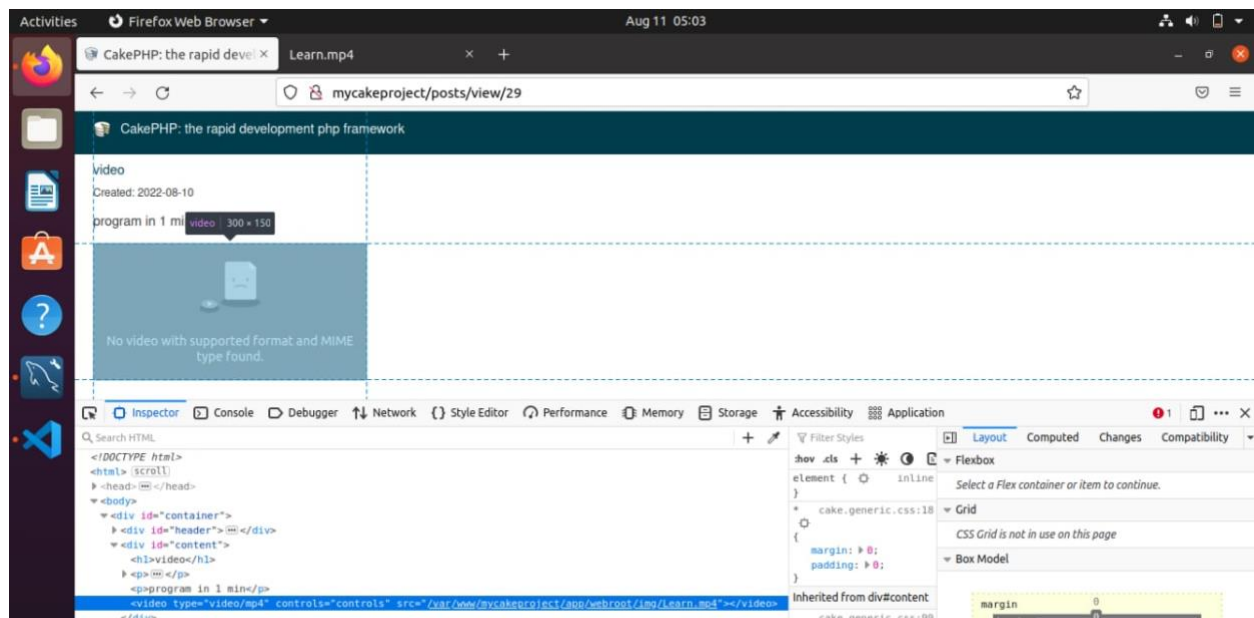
Activities Firefox Web Browser Aug 11 05:03

CakePHP: the rapid devel × Learn.mp4 × +

mycakeproject/posts/view/29

CakePHP: the rapid development php framework

video

Created: 2022-08-10

program in 1 mi video 300 × 150

No video with supported format and MIME type found.

Inspector Console Debugger Network Style Editor Performance Memory Storage Accessibility Application 1

Search HTML

<!DOCTYPE html>
<html> scroll
<head> ⋯ </head>
<body>
<div id="container">
<div id="header"> ⋯ </div>
<div id="content">
<h1>video</h1>
<p> ⋯ </p>
<p>program in 1 min</p>
<video type="video/mp4" controls="controls" src="/var/www/mycakeproject/app/webroot/img/Learn.mp4"></video>

Filter Styles
:hov .cls
element { inline
}
* cake.generic.css:18
{
margin: ▸ 0;
padding: ▸ 0;
}
Inherited from div#content

Layout Computed Changes Compatibility
Flexbox
Select a Flex container or item to continue.
Grid
CSS Grid is not in use on this page
Box Model
margin 0